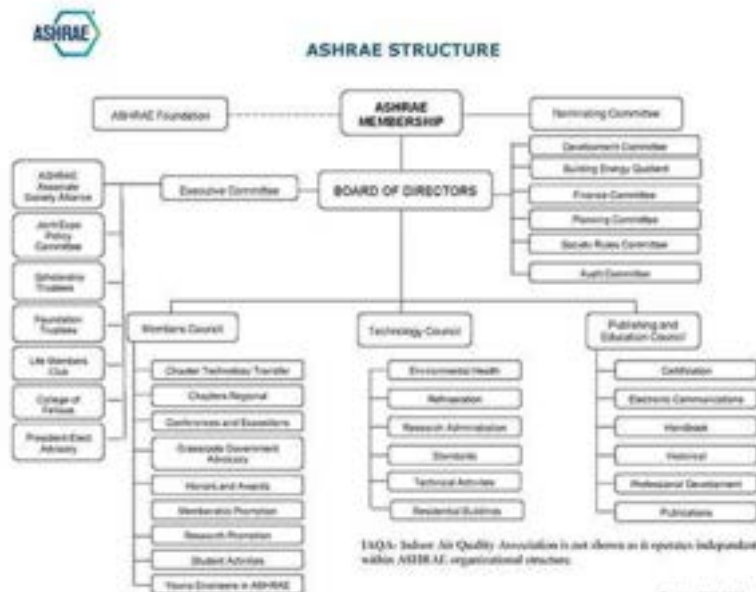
ASHRAE

ASHRAE STRUCTURE

ASHRAE Foundation

ASHRAE MEMBERSHIP

Nominating Committee

Development Committee

Building Energy Quotient

Finance Committee

Planning Committee

Society Rules Committee

Audit Committee

ASHRAE Associate Society Alliance

Executive Committee

BOARD OF DIRECTORS

Joint/Expo Policy Committee

Scholarship Trustees

Foundation Trustees

Life Members Club

College of Fellows

President-Elect Advisory

Members Council

Technology Council

Publishing and Education Council

Chapter Technology Transfer

Chapters Regional

Conferences and Expositions

Grassroots Government Advocacy

Honors and Awards

Membership Promotion

Research Promotion

Student Activities

Young Engineers in ASHRAE

Environmental Health

Refrigeration

Research Administration

Standards

Technical Activities

Residential Buildings

Certification

Electronic Communications

Handbook

Historical

Professional Development

Publications

IAQA: Indoor Air Quality Association is not shown as it operates independently within ASHRAE organizational structure.